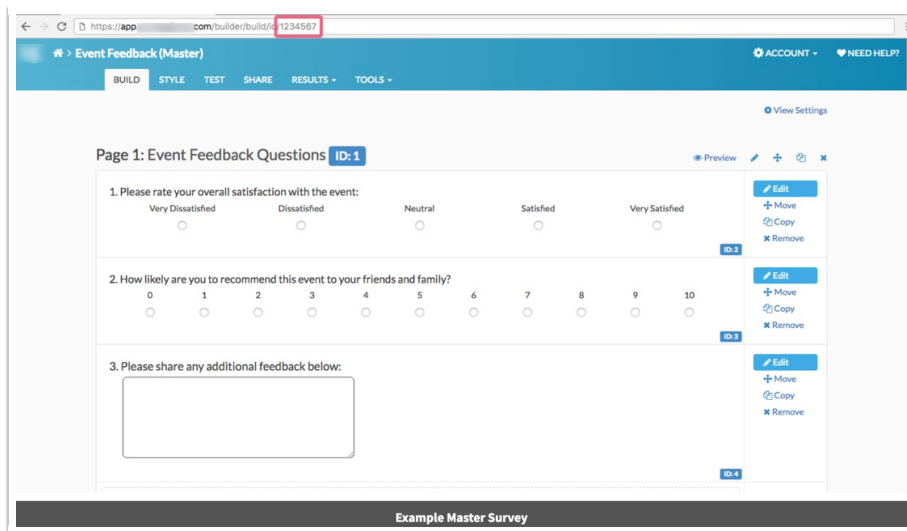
https://app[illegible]com/builder/build/id/1234567

> Event Feedback (Master)

ACCOUNT ▾ NEED HELP?

BUILD STYLE TEST SHARE RESULTS ▾ TOOLS ▾

View Settings

Page 1: Event Feedback Questions ID: 1

Preview

1. Please rate your overall satisfaction with the event:

Very Dissatisfied Dissatisfied Neutral Satisfied Very Satisfied

ID: 2

Edit
Move
Copy
Remove

2. How likely are you to recommend this event to your friends and family?

0 1 2 3 4 5 6 7 8 9 10

ID: 3

Edit
Move
Copy
Remove

3. Please share any additional feedback below:

ID: 4

Edit
Move
Copy
Remove

Example Master Survey